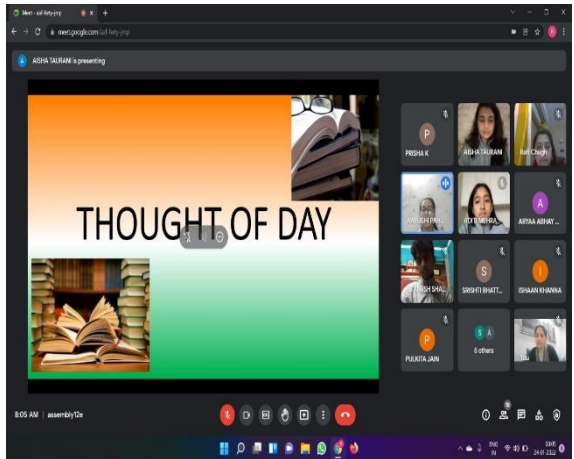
Meet - sof-fety-jmp

meet.google.com/sof-fety-jmp

AISHA TAURANI is presenting

THOUGHT OF DAY

PRISHA K

AISHA TAURANI

Reti Chugh

AAYUSH PAN...

JYOTI MEHRA...

ARYAA ABHAY ...

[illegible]ISH SHA...

SRISHTI BHATT...

ISHAAN KHANNA

PULKITA JAIN

6 others

You

8:05 AM | assembly12e

ENG IN

24-01-2022